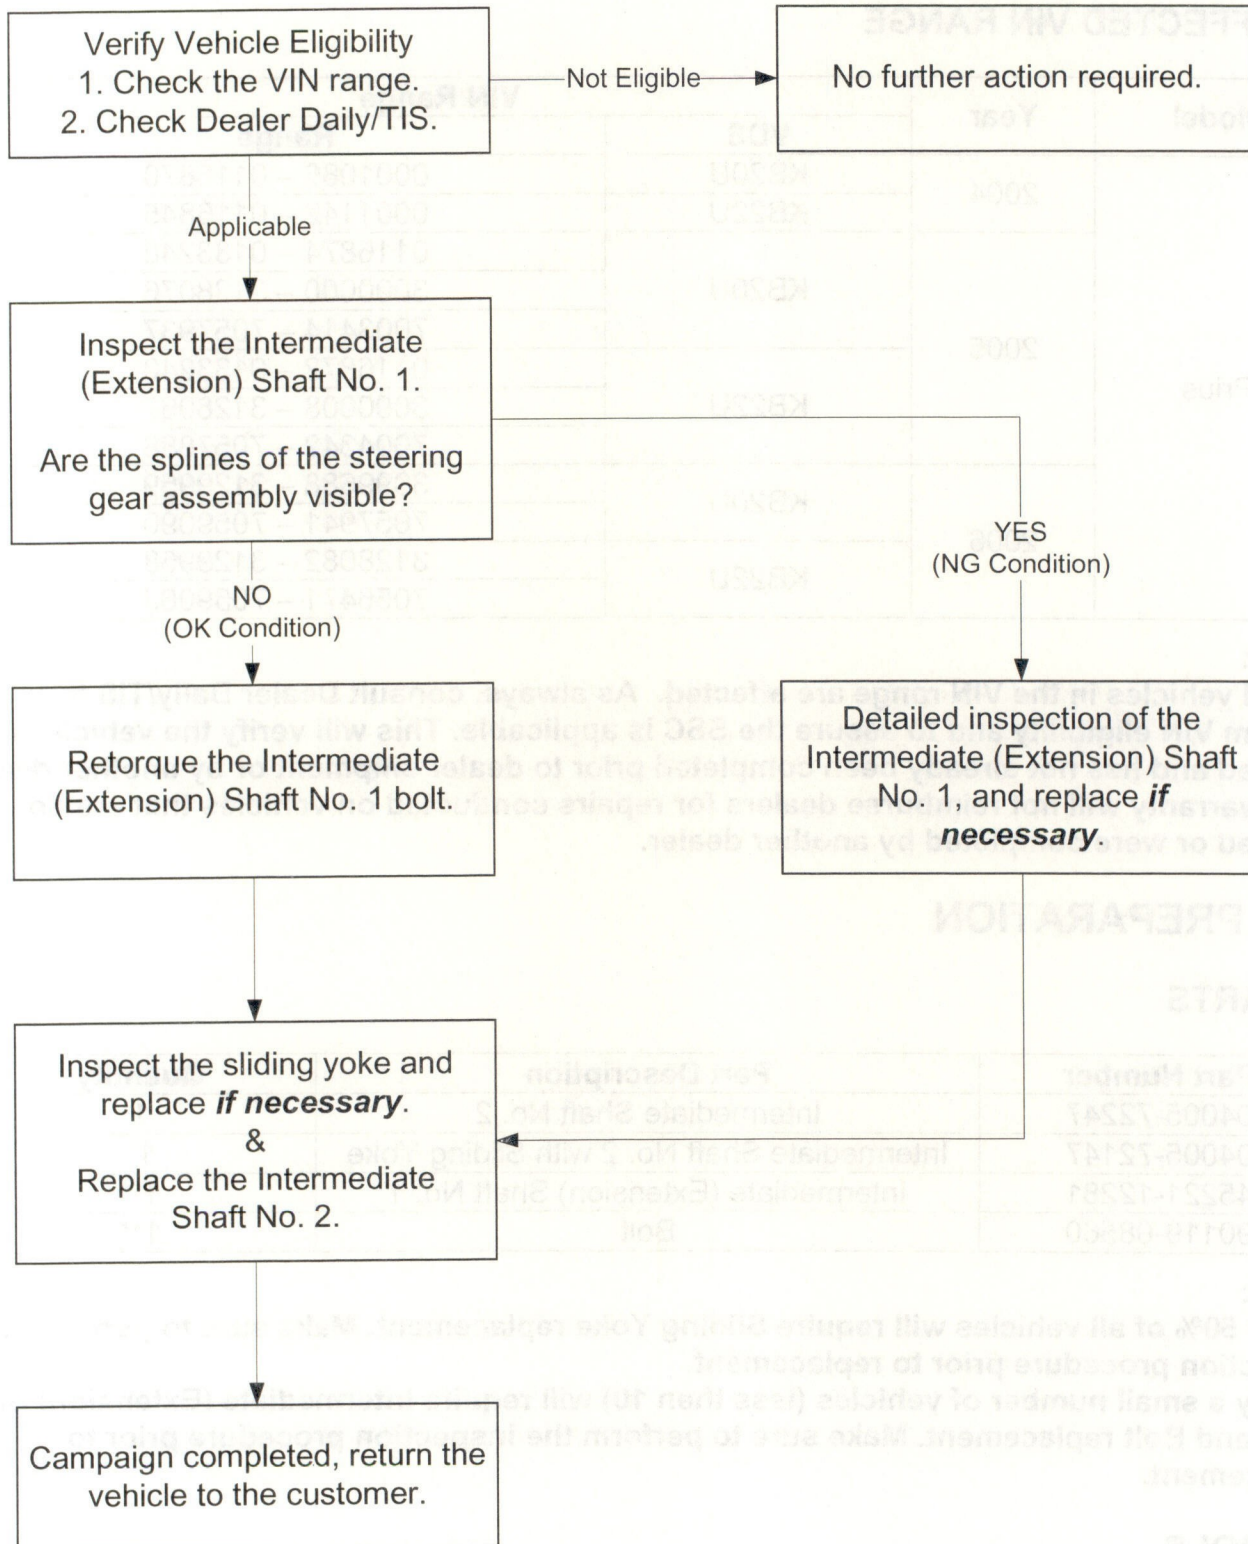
Verify Vehicle Eligibility
1. Check the VIN range.
2. Check Dealer Daily/TIS.

Not Eligible

No further action required.

Applicable

Inspect the Intermediate (Extension) Shaft No. 1.

Are the splines of the steering gear assembly visible?

YES
(NG Condition)

NO
(OK Condition)

Retorque the Intermediate (Extension) Shaft No. 1 bolt.

Detailed inspection of the Intermediate (Extension) Shaft No. 1, and replace ***if necessary***.

Inspect the sliding yoke and replace ***if necessary***.
&
Replace the Intermediate Shaft No. 2.

Campaign completed, return the vehicle to the customer.